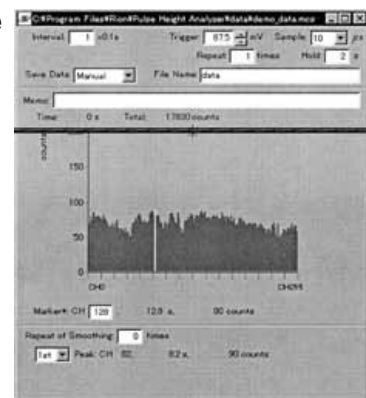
C:¥Program Files¥Rion¥Pulse Height Analyzer¥data¥demo_data.mca

Interval 1 x0.1s Trigger 675 mV Sample 10 μs

Repeat 1 times Hold 2 s

Save Data Manual File Name data

Memo

Time 0 s Total 17830 counts

counts

150

100

50

CH0 CH255

Marker CH 128 12.8 s 90 counts

Repeat of Smoothing 0 times

1st Peak CH 82 8.2 s 90 counts